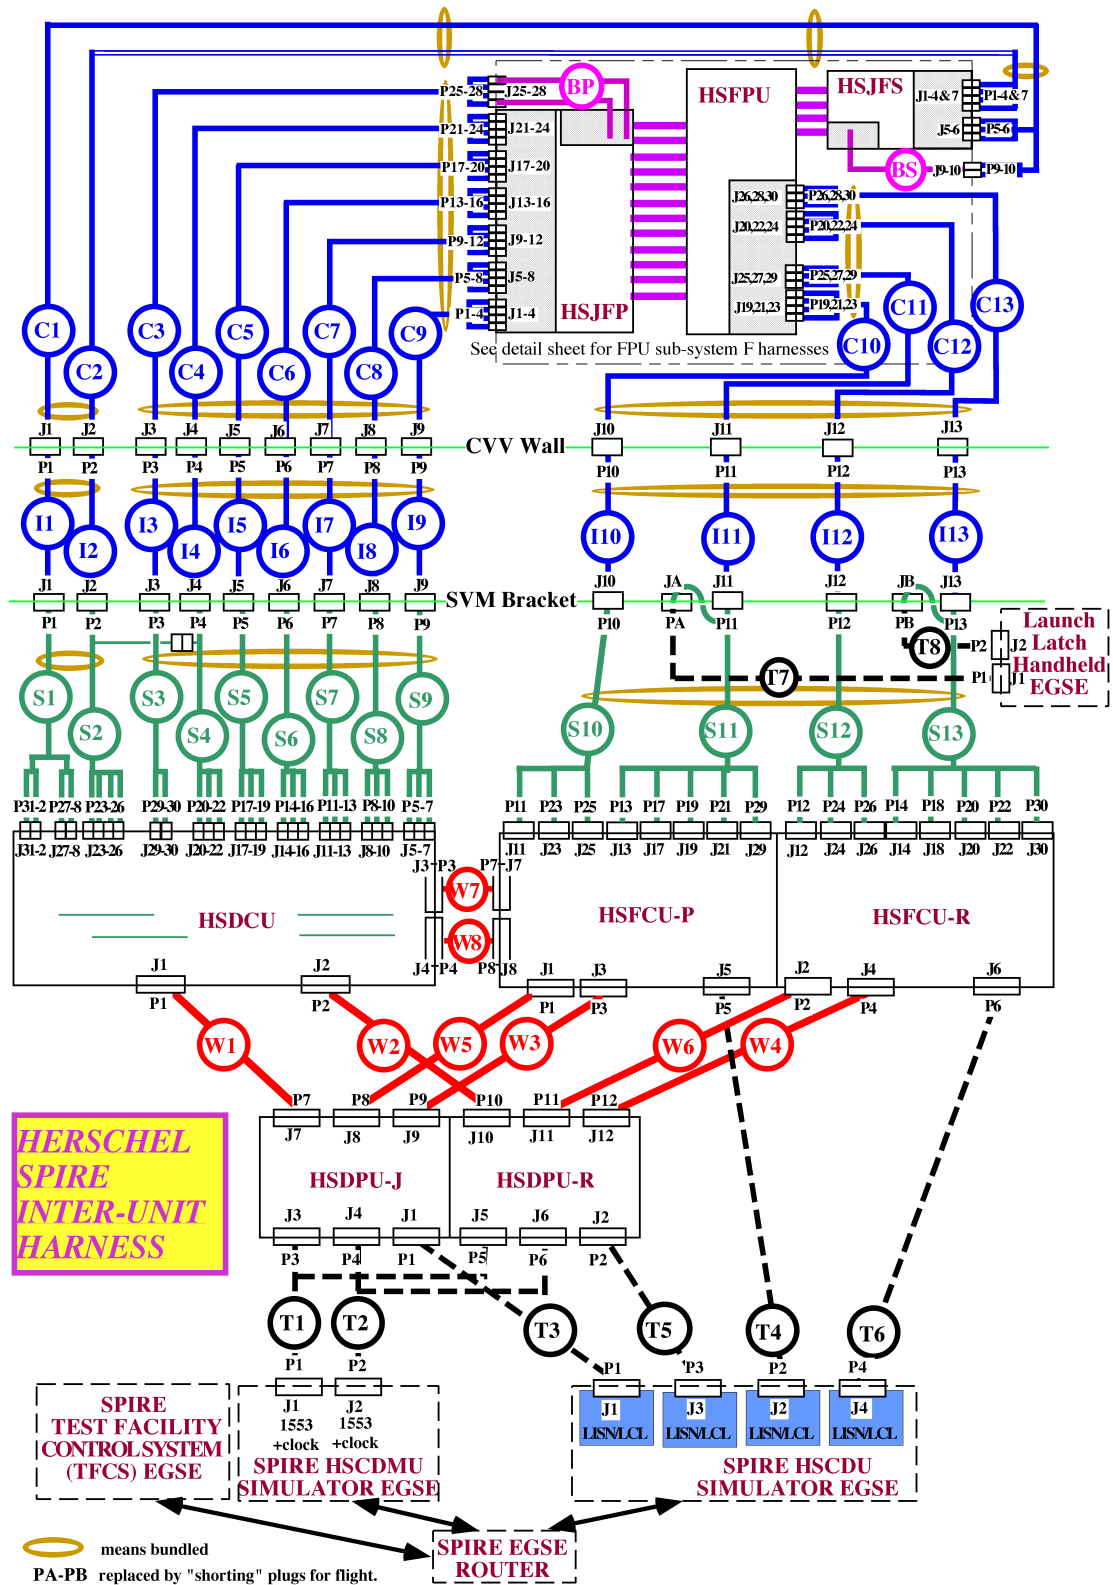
HSFPU

HSJFS

HSJFP

BP

BS

P25-28 J25-28
P21-24 J21-24
P17-20 J17-20
P13-16 J13-16
P9-12 J9-12
P5-8 J5-8
P1-4 J1-4

J1-4&7 P1-4&7
J5-6 P5-6
J9-10 P9-10

J26,28,30 P26,28,30
J20,22,24 P20,22,24
J25,27,29 P25,27,29
J19,21,23 P19,21,23

See detail sheet for FPU sub-system F harnesses

C1 C2 C3 C4 C5 C6 C7 C8 C9 C10 C11 C12 C13

J1 J2 J3 J4 J5 J6 J7 J8 J9 J10 J11 J12 J13
CVV Wall
P1 P2 P3 P4 P5 P6 P7 P8 P9 P10 P11 P12 P13

I1 I2 I3 I4 I5 I6 I7 I8 I9 I10 I11 I12 I13

J1 J2 J3 J4 J5 J6 J7 J8 J9 J10 JA J11 J12 JB J13
SVM Bracket
P1 P2 P3 P4 P5 P6 P7 P8 P9 P10 PA P11 P12 PB P13

T8 P2 J2 P1 J1
Launch Latch Handheld EGSE

T7

S1 S2 S3 S4 S5 S6 S7 S8 S9 S10 S11 S12 S13

P31-2 P27-8 P23-26 P29-30 P20-22 P17-19 P14-16 P11-13 P8-10 P5-7
J31-2 J27-8 J23-26 J29-30 J20-22 J17-19 J14-16 J11-13 J8-10 J5-7

P11 P23 P25 P13 P17 P19 P21 P29 P12 P24 P26 P14 P18 P20 P22 P30
J11 J23 J25 J13 J17 J19 J21 J29 J12 J24 J26 J14 J18 J20 J22 J30

HSDCU

J3 P3 P7 J7
W7
W8
J4 P4 P8 J8

HSFCU-P

HSFCU-R

J1 P1 J2 P2
J1 P1 J3 P3 J5 P5
J2 P2 J4 P4 J6 P6

W1 W2 W5 W3 W6 W4

P7 P8 P9 P10 P11 P12
J7 J8 J9 J10 J11 J12

HERSCHEL SPIRE INTER-UNIT HARNESS

HSDPU-J

HSDPU-R

J3 J4 J1 J5 J6 J2
P3 P4 P1 P5 P6 P2

T1 T2 T3 T5 T4 T6

P1 P2
J1 1553 +clock
J2 1553 +clock

P1 P3 P2 P4
J1 LISN/LCL
J3 LISN/LCL
J2 LISN/LCL
J4 LISN/LCL

SPIRE TEST FACILITY CONTROL SYSTEM (TFCS) EGSE

SPIRE HSCDMU SIMULATOR EGSE

SPIRE HSCDU SIMULATOR EGSE

SPIRE EGSE ROUTER

means bundled

PA-PB replaced by "shorting" plugs for flight.